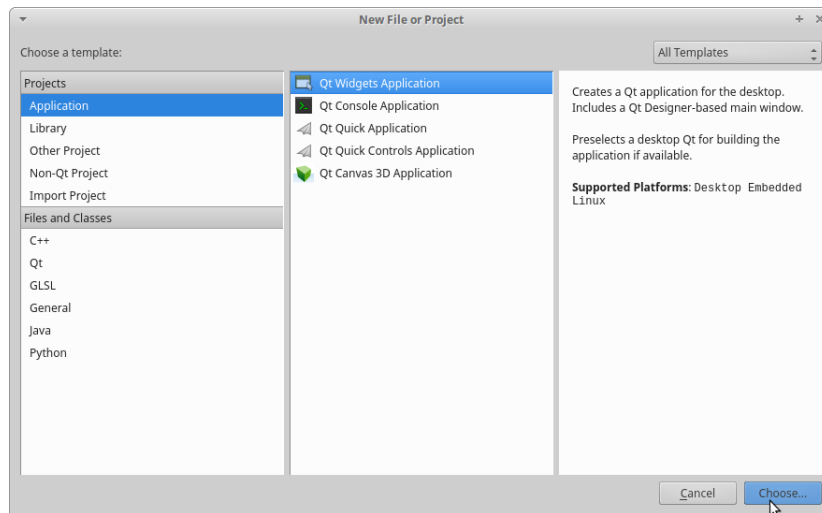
New File or Project

Choose a template:

All Templates

Projects
Application
Library
Other Project
Non-Qt Project
Import Project
Files and Classes
C++
Qt
GLSL
General
Java
Python

Qt Widgets Application
Qt Console Application
Qt Quick Application
Qt Quick Controls Application
Qt Canvas 3D Application

Creates a Qt application for the desktop. Includes a Qt Designer-based main window.

Preselects a desktop Qt for building the application if available.

**Supported Platforms**: Desktop Embedded Linux

Cancel
Choose...